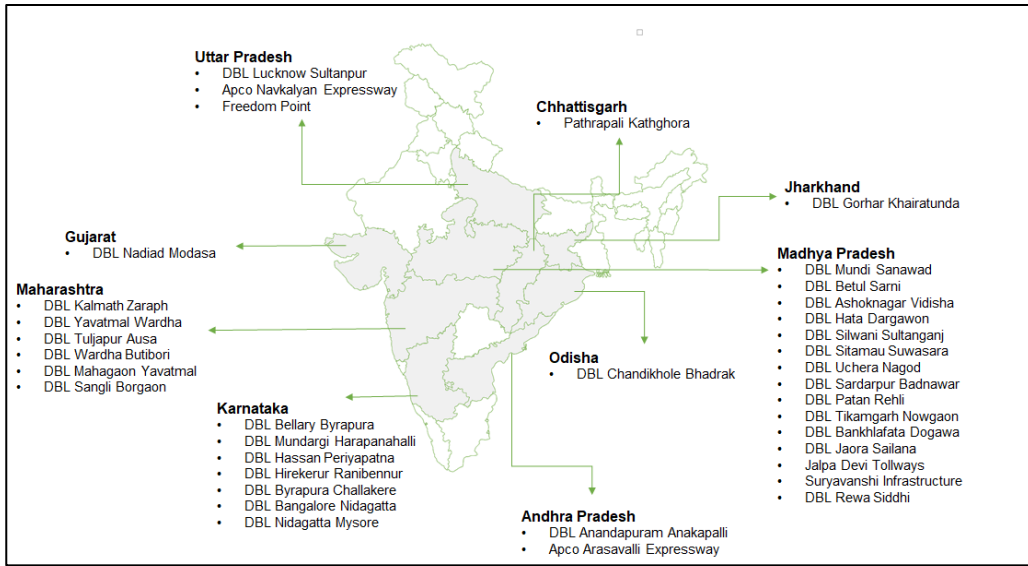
Uttar Pradesh
- DBL Lucknow Sultanpur
- Apco Navkalyan Expressway
- Freedom Point

Chhattisgarh
- Pathrapali Kathghora

Jharkhand
- DBL Gorhar Khairatunda

Gujarat
- DBL Nadiad Modasa

Madhya Pradesh
- DBL Mundi Sanawad
- DBL Betul Sarni
- DBL Ashoknagar Vidisha
- DBL Hata Dargawon
- DBL Silwani Sultanganj
- DBL Sitamau Suwasara
- DBL Uchera Nagod
- DBL Sardarpur Badnawar
- DBL Patan Rehli
- DBL Tikamgarh Nowgaon
- DBL Bankhlafata Dogawa
- DBL Jaora Sailana
- Jalpa Devi Tollways
- Suryavanshi Infrastructure
- DBL Rewa Siddhi

Maharashtra
- DBL Kalmath Zaraph
- DBL Yavatmal Wardha
- DBL Tuljapur Ausa
- DBL Wardha Butibori
- DBL Mahagaon Yavatmal
- DBL Sangli Borgaon

Odisha
- DBL Chandikhole Bhadrak

Karnataka
- DBL Bellary Byrapura
- DBL Mundargi Harapanahalli
- DBL Hassan Periyapatna
- DBL Hirekerur Ranibennur
- DBL Byrapura Challakere
- DBL Bangalore Nidagatta
- DBL Nidagatta Mysore

Andhra Pradesh
- DBL Anandapuram Anakapalli
- Apco Arasavalli Expressway